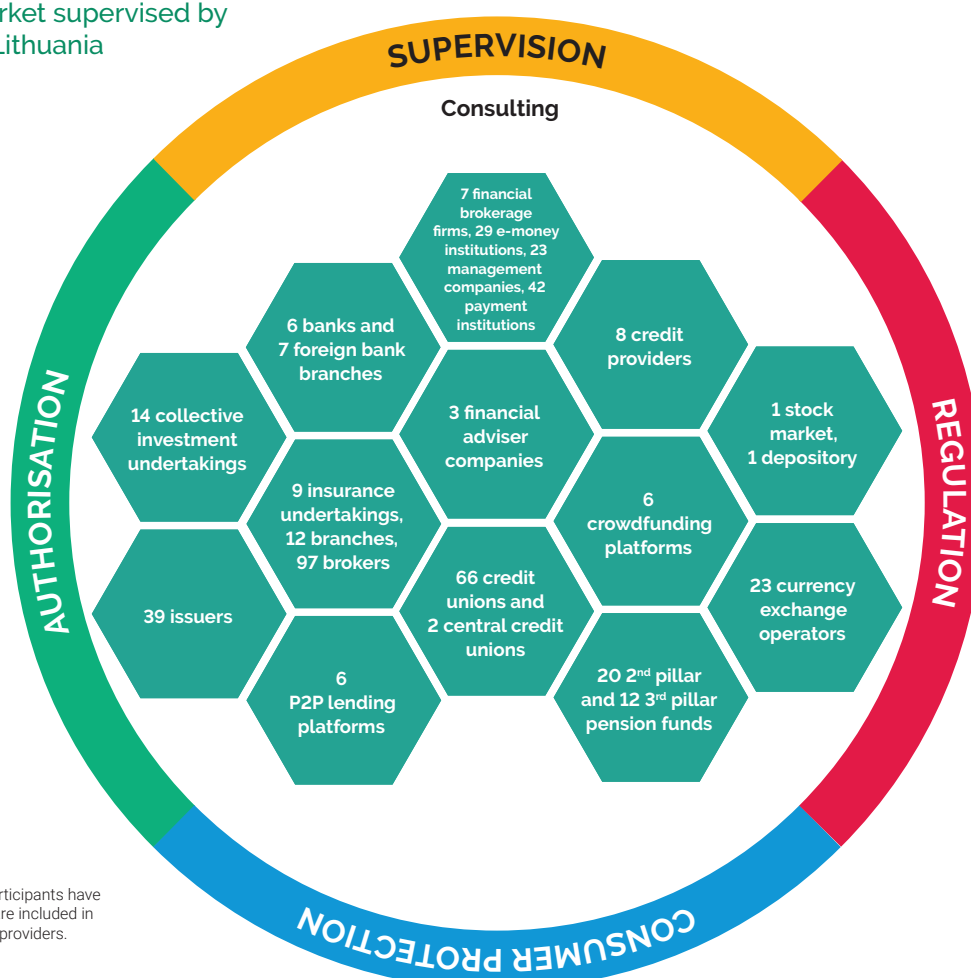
rket supervised by
Lithuania

SUPERVISION

Consulting

REGULATION

CONSUMER PROTECTION

AUTHORISATION

7 financial brokerage firms, 29 e-money institutions, 23 management companies, 42 payment institutions

6 banks and 7 foreign bank branches

8 credit providers

14 collective investment undertakings

3 financial adviser companies

1 stock market, 1 depository

9 insurance undertakings, 12 branches, 97 brokers

6 crowdfunding platforms

39 issuers

66 credit unions and 2 central credit unions

23 currency exchange operators

6 P2P lending platforms

20 2$^{nd}$ pillar and 12 3$^{rd}$ pillar pension funds

rticipants have
re included in
providers.